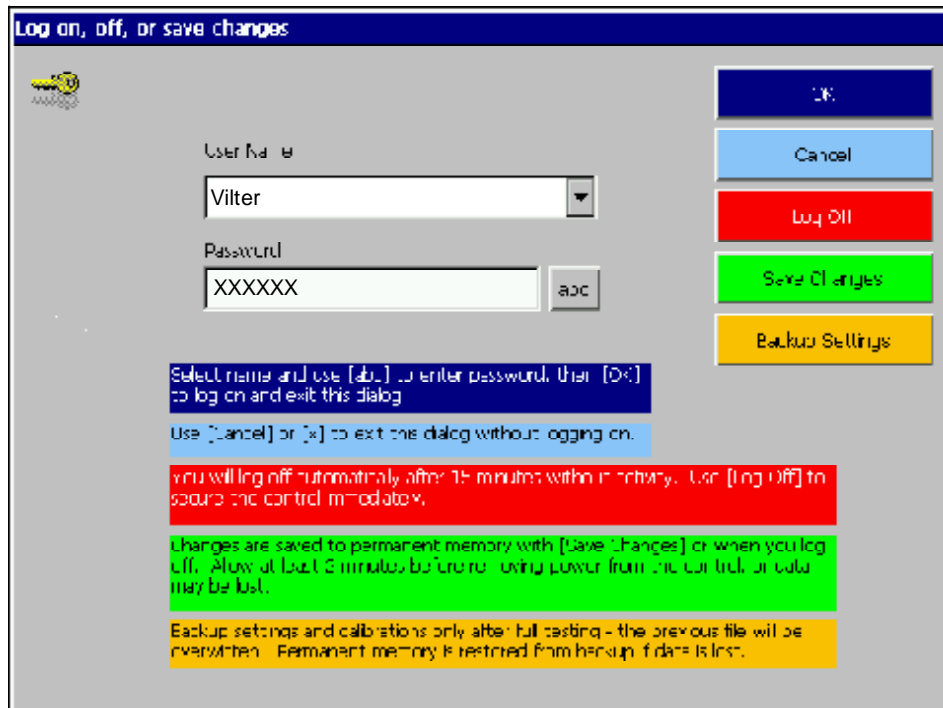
Log on, off, or save changes

User Name

Vilter

Password

XXXXXX

abc

OK

Cancel

Log Off

Save Changes

Backup Settings

Select name and use [abc] to enter password, then [OK] to log on and exit this dialog

Use [Cancel] or [x] to exit this dialog without logging on.

You will log off automatically after 15 minutes without activity. Use [Log Off] to secure the control immediately.

Changes are saved to permanent memory with [Save Changes] or when you log off. Allow at least 3 minutes before removing power from the control or data may be lost.

Backup settings and calibrations only after full testing - the previous file will be overwritten. Permanent memory is restored from backup if data is lost.